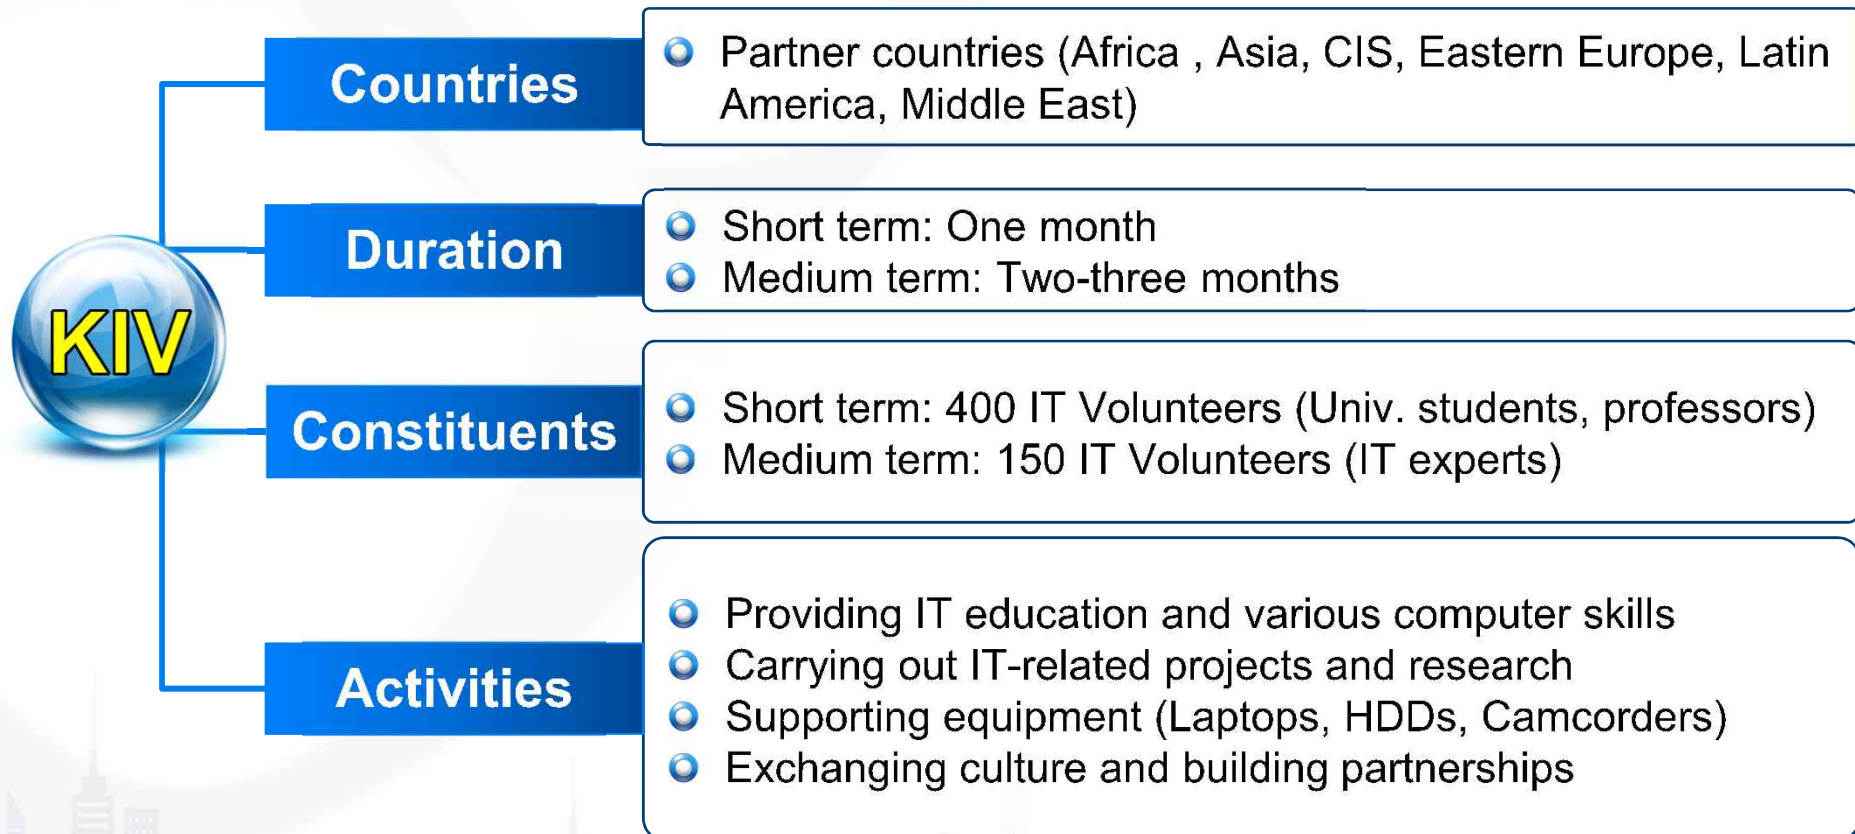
KIV

Countries

Partner countries (Africa , Asia, CIS, Eastern Europe, Latin America, Middle East)

Duration

Short term: One month
Medium term: Two-three months

Constituents

Short term: 400 IT Volunteers (Univ. students, professors)
Medium term: 150 IT Volunteers (IT experts)

Activities

Providing IT education and various computer skills
Carrying out IT-related projects and research
Supporting equipment (Laptops, HDDs, Camcorders)
Exchanging culture and building partnerships